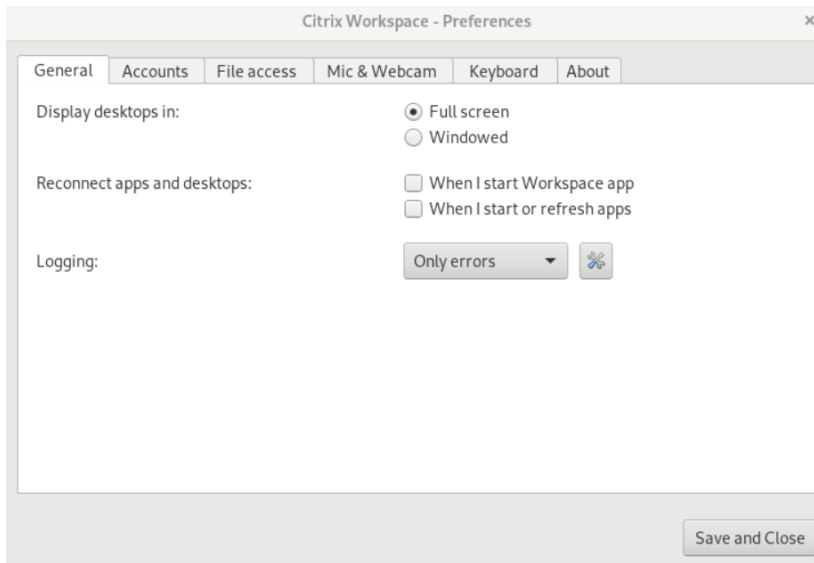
Citrix Workspace - Preferences

×

General | Accounts | File access | Mic & Webcam | Keyboard | About

Display desktops in:
Full screen
Windowed

Reconnect apps and desktops:
When I start Workspace app
When I start or refresh apps

Logging:
Only errors

Save and Close